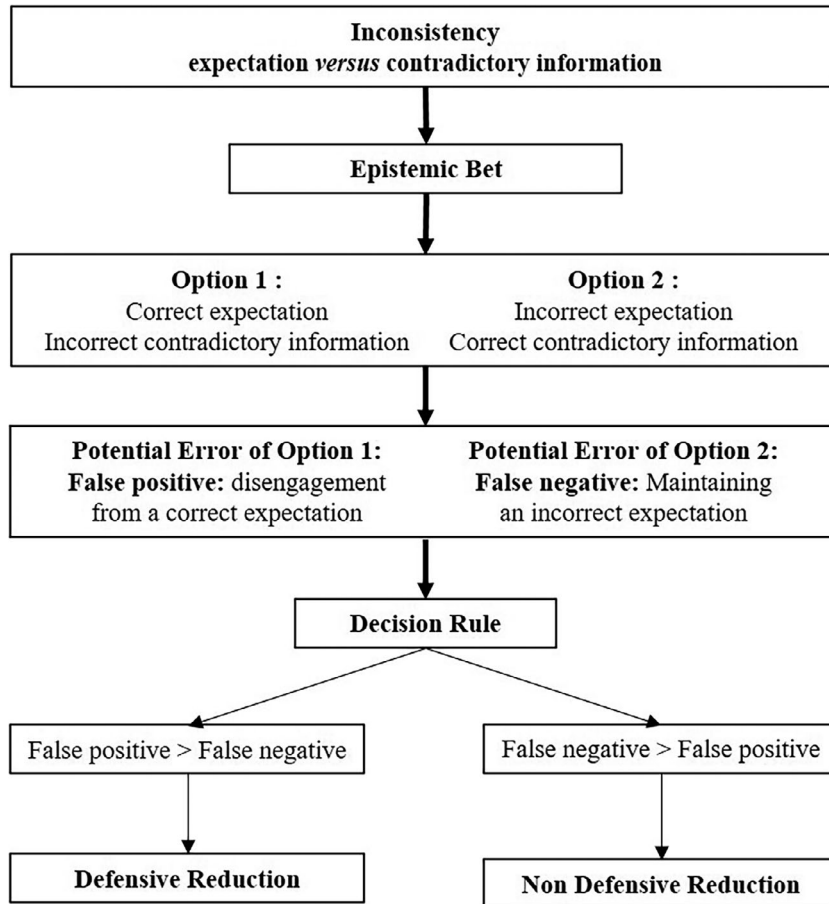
**Inconsistency**
**expectation *versus* contradictory information**

**Epistemic Bet**

**Option 1 :**
Correct expectation
Incorrect contradictory information

**Option 2 :**
Incorrect expectation
Correct contradictory information

**Potential Error of Option 1:**
**False positive:** disengagement from a correct expectation

**Potential Error of Option 2:**
**False negative:** Maintaining an incorrect expectation

**Decision Rule**

False positive > False negative

False negative > False positive

**Defensive Reduction**

**Non Defensive Reduction**